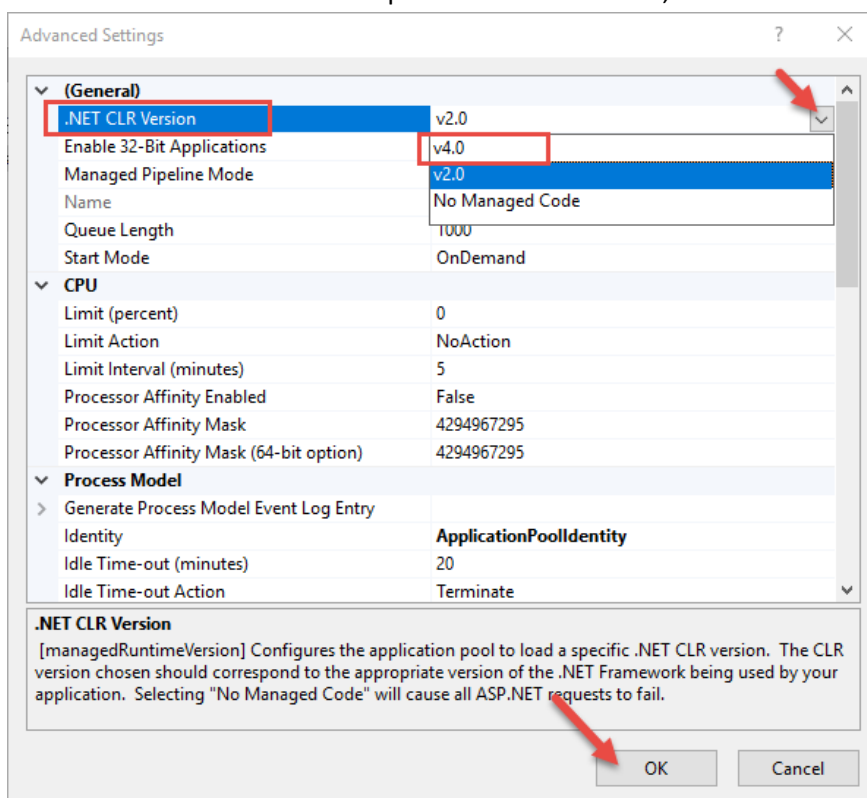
Advanced Settings ? ✕

(General)
| | |
|---|---|
| .NET CLR Version | v2.0 |
| Enable 32-Bit Applications | v4.0 |
| Managed Pipeline Mode | v2.0 |
| Name | No Managed Code |
| Queue Length | 1000 |
| Start Mode | OnDemand |

CPU
| | |
|---|---|
| Limit (percent) | 0 |
| Limit Action | NoAction |
| Limit Interval (minutes) | 5 |
| Processor Affinity Enabled | False |
| Processor Affinity Mask | 4294967295 |
| Processor Affinity Mask (64-bit option) | 4294967295 |

Process Model
| | |
|---|---|
| Generate Process Model Event Log Entry | |
| Identity | ApplicationPoolIdentity |
| Idle Time-out (minutes) | 20 |
| Idle Time-out Action | Terminate |

.NET CLR Version
[managedRuntimeVersion] Configures the application pool to load a specific .NET CLR version. The CLR version chosen should correspond to the appropriate version of the .NET Framework being used by your application. Selecting "No Managed Code" will cause all ASP.NET requests to fail.

OK Cancel